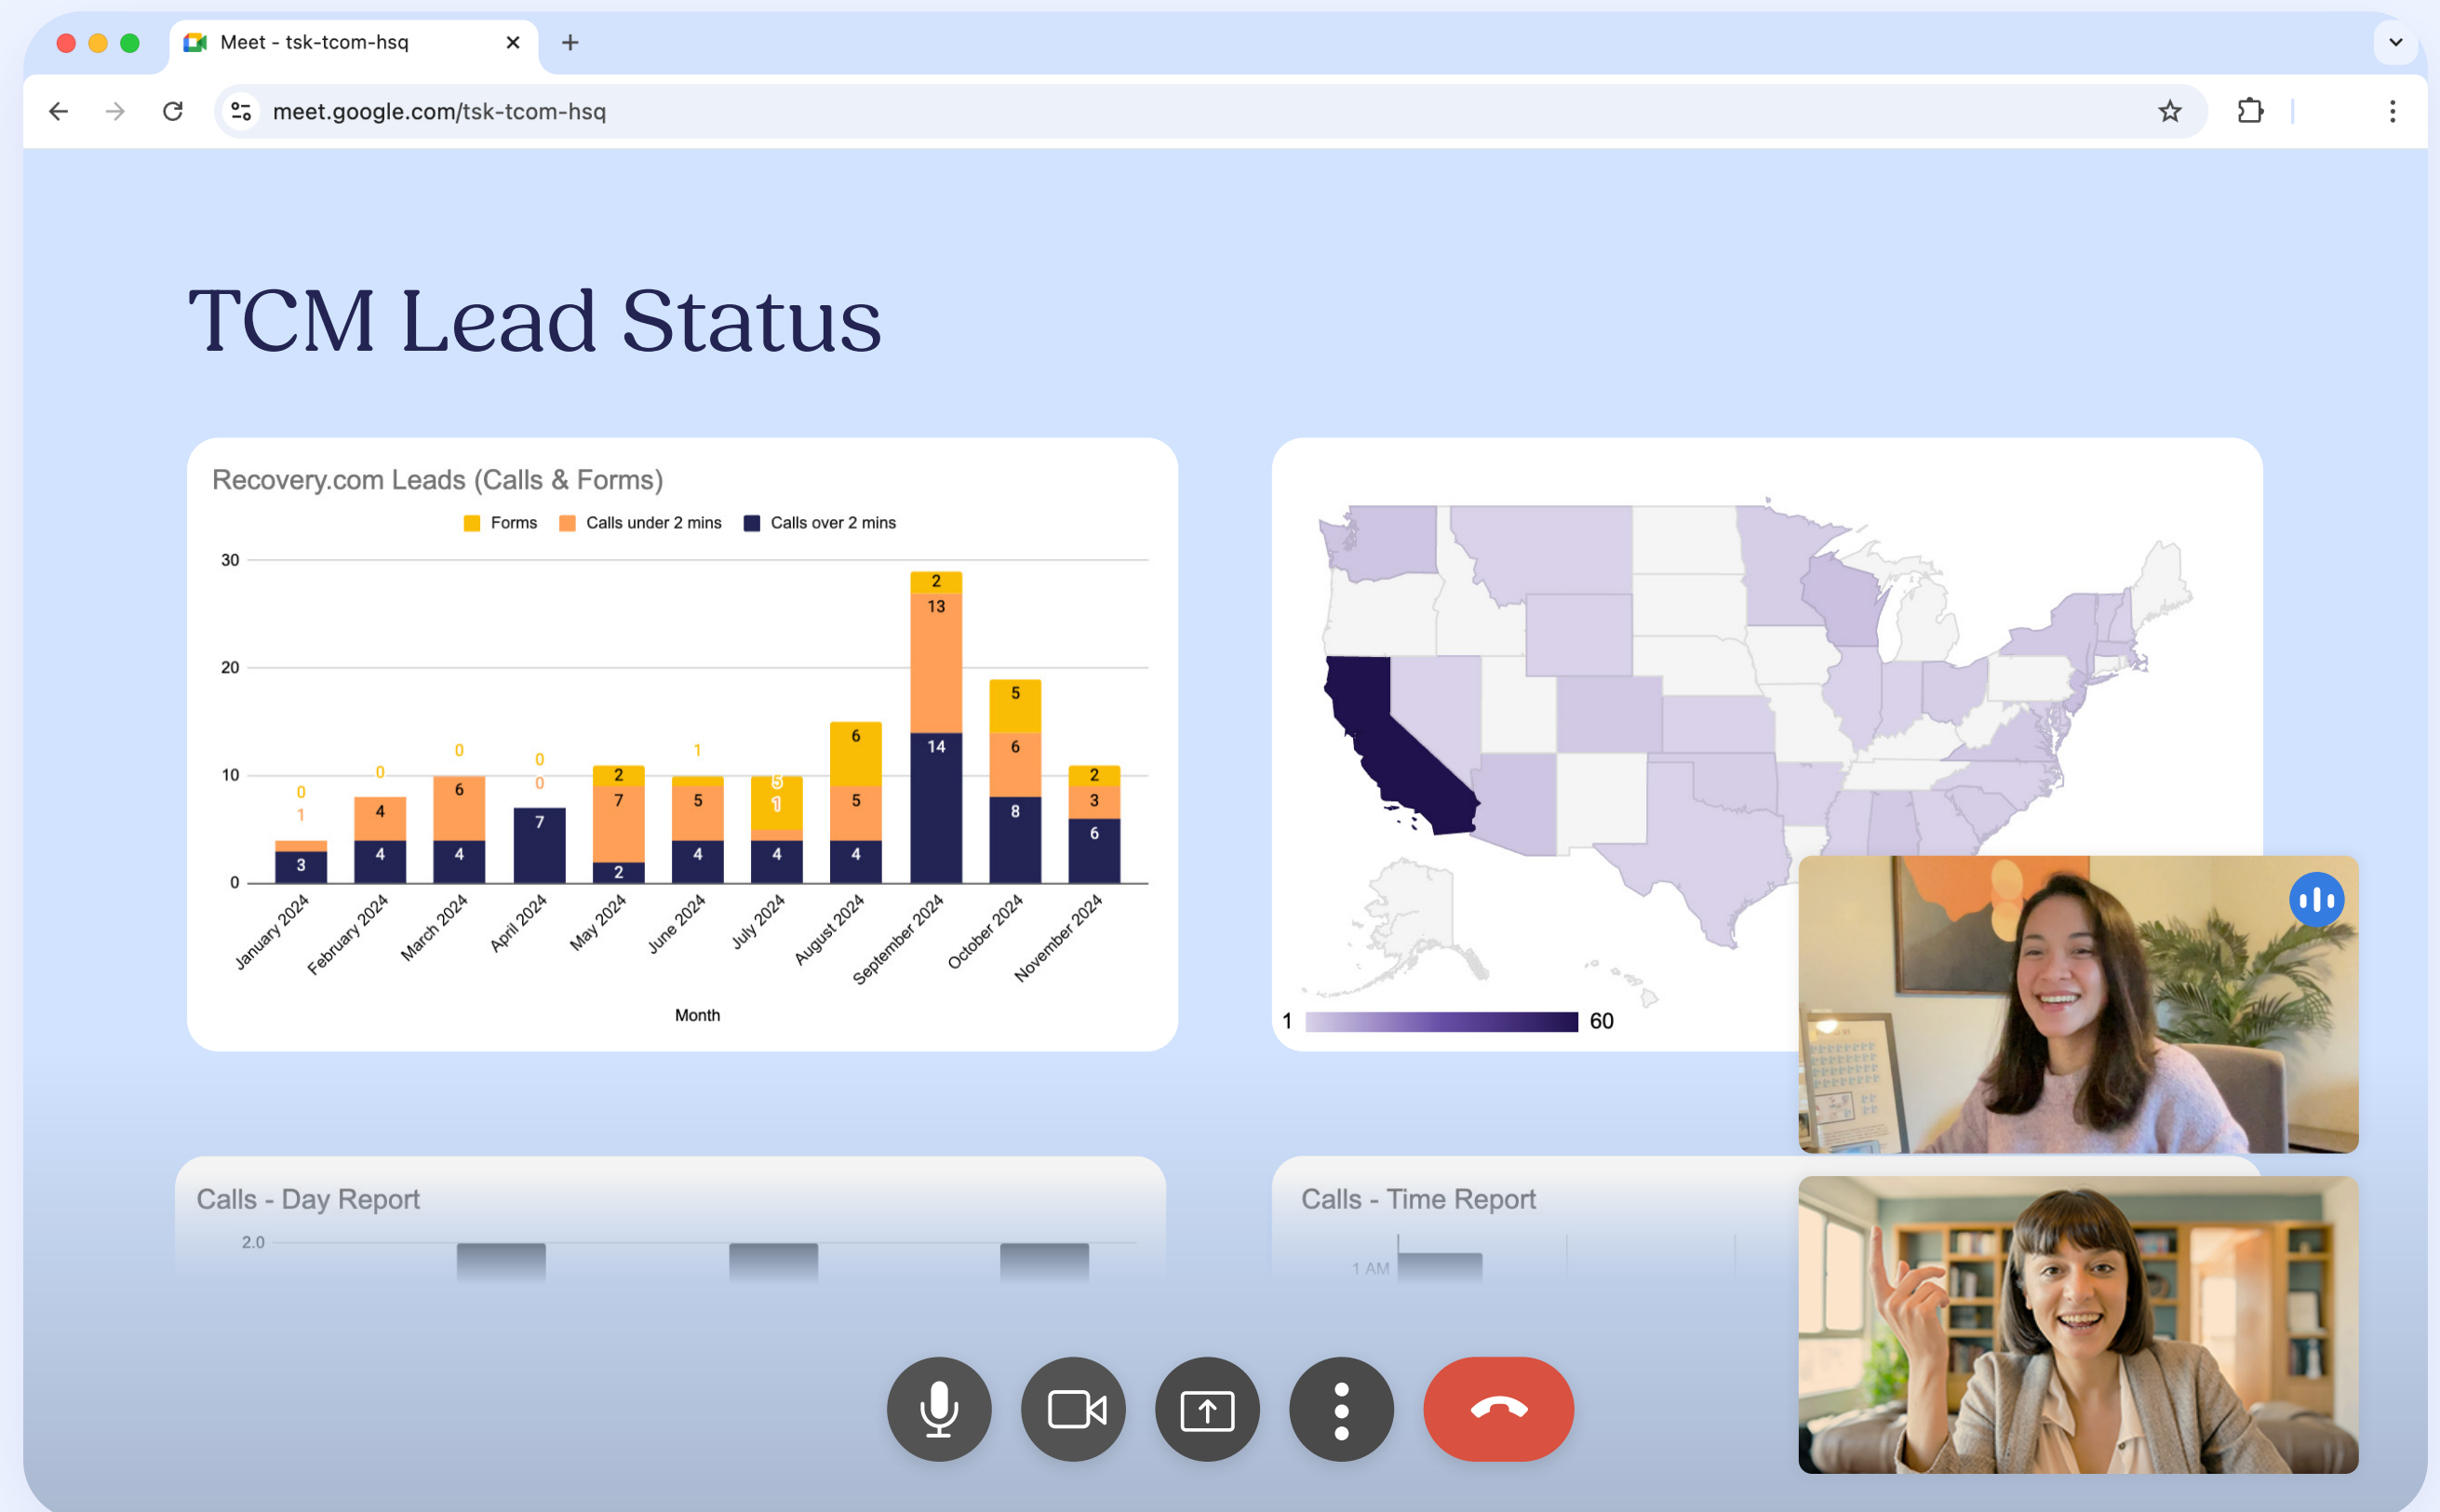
Meet - tsk-tcom-hsq

meet.google.com/tsk-tcom-hsq

TCM Lead Status

Recovery.com Leads (Calls & Forms)

Forms  Calls under 2 mins  Calls over 2 mins

30
20
10
0

| Month | Calls over 2 mins | Calls under 2 mins | Forms |
|---|---|---|---|
| January 2024 | 3 | 1 | 0 |
| February 2024 | 4 | 4 | 0 |
| March 2024 | 4 | 6 | 0 |
| April 2024 | 7 | 0 | 0 |
| May 2024 | 2 | 7 | 2 |
| June 2024 | 4 | 5 | 1 |
| July 2024 | 4 | 1 | 5 |
| August 2024 | 4 | 5 | 6 |
| September 2024 | 14 | 13 | 2 |
| October 2024 | 8 | 6 | 5 |
| November 2024 | 6 | 3 | 2 |

Month

1 60

Calls - Day Report
2.0

Calls - Time Report
1 AM